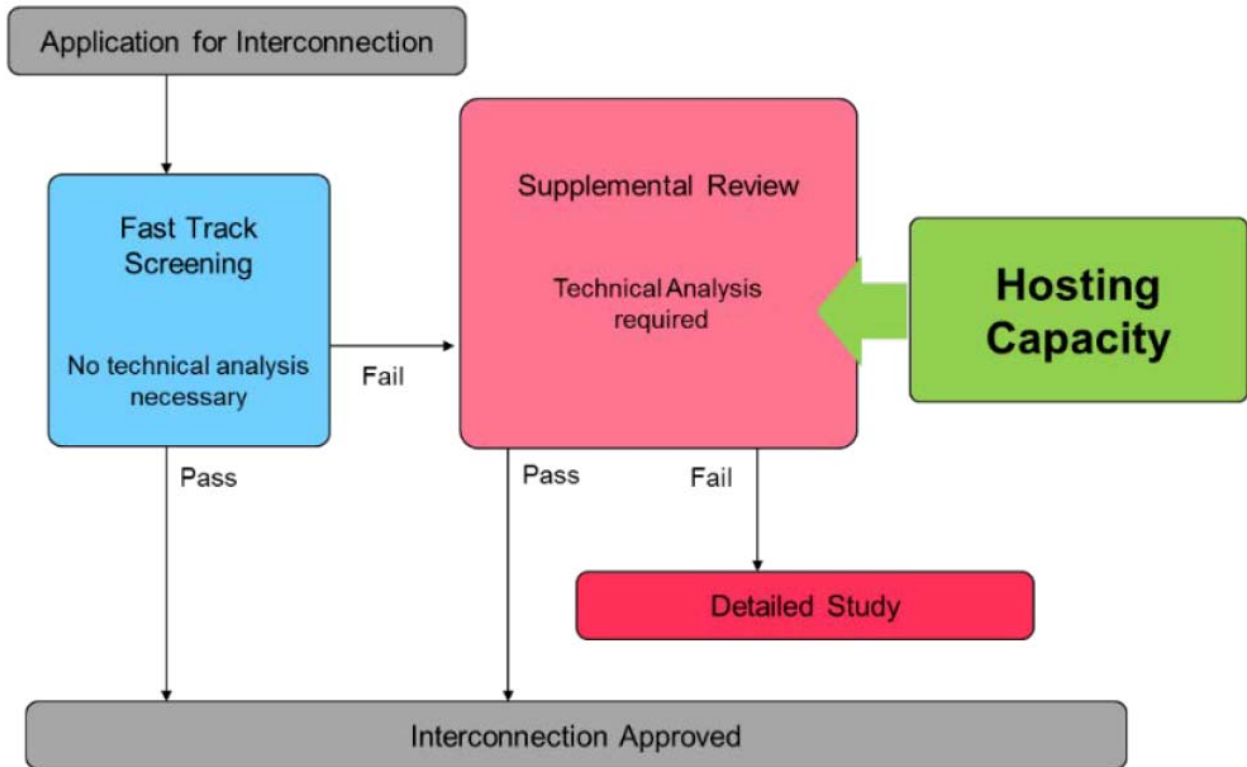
Application for Interconnection

Fast Track Screening

No technical analysis necessary

Fail

Supplemental Review

Technical Analysis required

Hosting Capacity

Pass

Pass

Fail

Detailed Study

Interconnection Approved